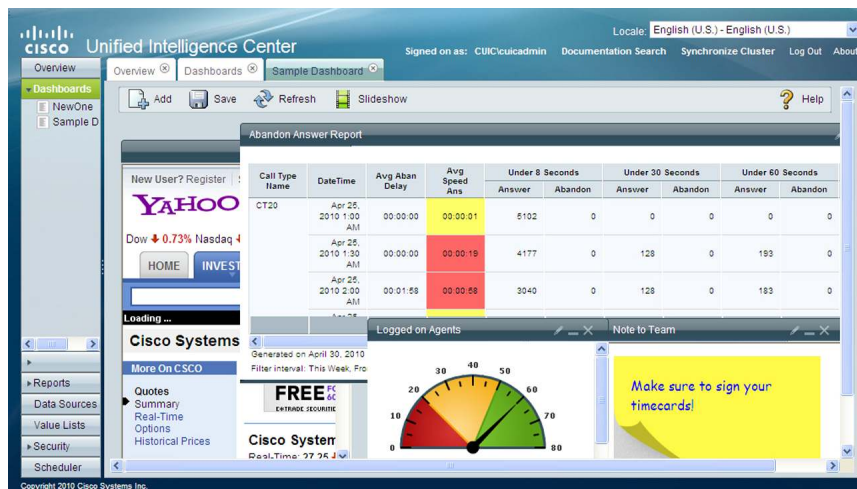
cisco Unified Intelligence Center

Locale: English (U.S.) - English (U.S.)

Signed on as: CUIC\cuicadmin Documentation Search Synchronize Cluster Log Out About

Overview
Dashboards
NewOne
Sample D

Overview Dashboards Sample Dashboard

Add Save Refresh Slideshow Help

Abandon Answer Report

| Call Type Name | DateTime | Avg Aban Delay | Avg Speed Ans | Under 8 Seconds Answer | Under 8 Seconds Abandon | Under 30 Seconds Answer | Under 30 Seconds Abandon | Under 60 Seconds Answer | Under 60 Seconds Abandon |
|---|---|---|---|---|---|---|---|---|---|
| CT20 | Apr 25, 2010 1:00 AM | 00:00:00 | 00:00:01 | 5102 | 0 | 0 | 0 | 0 | 0 |
| | Apr 25, 2010 1:30 AM | 00:00:00 | 00:00:19 | 4177 | 0 | 128 | 0 | 193 | 0 |
| | Apr 25, 2010 2:00 AM | 00:01:58 | 00:00:58 | 3040 | 0 | 128 | 0 | 183 | 0 |

New User? Register
YAHOO
Dow ↓ 0.73% Nasdaq
HOME INVEST
Loading ...
Cisco Systems
More On CSCO
Quotes
Summary
Real-Time
Options
Historical Prices
FREE
E*TRADE SECURITIE
Cisco System
Real-Time: 27.25

Generated on April 30, 2010
Filter interval: This Week, Fro

Logged on Agents
0 10 20 30 40 50 60 70 80

Note to Team
Make sure to sign your timecards!

Reports
Data Sources
Value Lists
Security
Scheduler

Copyright 2010 Cisco Systems Inc.